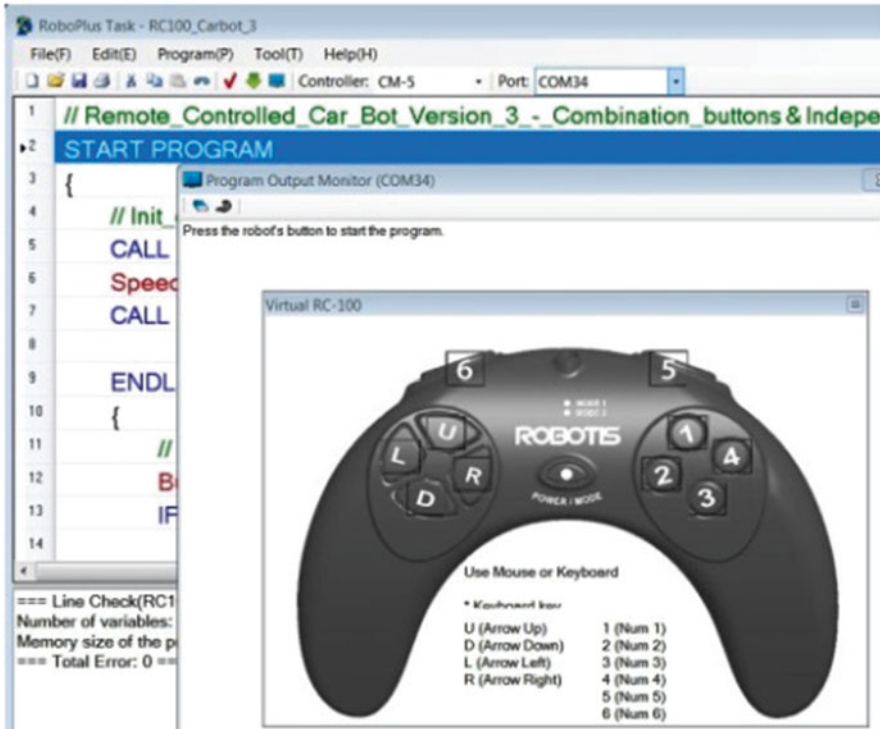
RoboPlus Task - RC100_Carbot_3

File(F) Edit(E) Program(P) Tool(T) Help(H)

Controller: CM-5 Port: COM34

1 // Remote_Controlled_Car_Bot_Version_3_-_Combination_buttons & Indepe
2 START PROGRAM
3 {
4 // Init_
5 CALL
6 Speed
7 CALL
8
9 ENDL
10 {
11 //
12 B
13 IF
14

Program Output Monitor (COM34)

Press the robot's button to start the program.

Virtual RC-100

6 5

MODE 1 MODE 2

U L R D

ROBOTIS

POWER / MODE

1 4 2 3

Use Mouse or Keyboard

* Keyboard key

| | |
|---|---|
| U (Arrow Up) | 1 (Num 1) |
| D (Arrow Down) | 2 (Num 2) |
| L (Arrow Left) | 3 (Num 3) |
| R (Arrow Right) | 4 (Num 4) |
| | 5 (Num 5) |
| | 6 (Num 6) |

=== Line Check(RC1
Number of variables:
Memory size of the p
=== Total Error: 0 ==